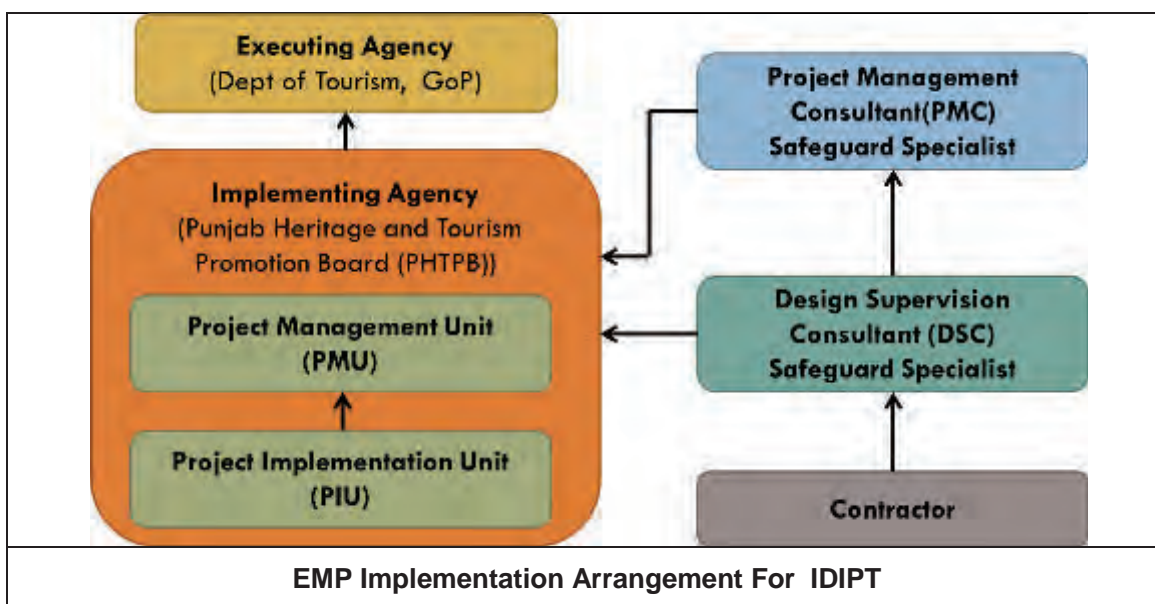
Executing Agency
(Dept of Tourism, GoP)

Implementing Agency
(Punjab Heritage and Tourism Promotion Board (PHTPB))

Project Management Unit
(PMU)

Project Implementation Unit
(PIU)

Project Management Consultant(PMC)
Safeguard Specialist

Design Supervision Consultant (DSC)
Safeguard Specialist

Contractor

EMP Implementation Arrangement For IDIPT